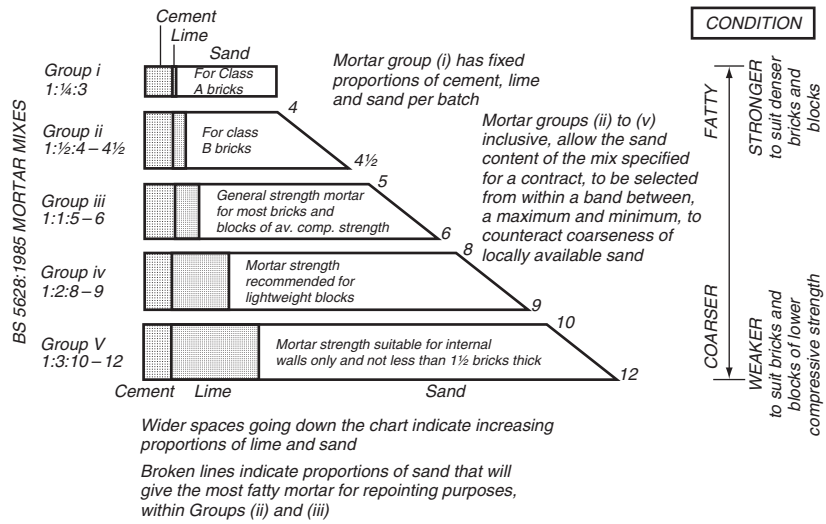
Cement
Lime
Sand

CONDITION

BS 5628:1985 MORTAR MIXES

Group i
1:¼:3
For Class A bricks

Mortar group (i) has fixed proportions of cement, lime and sand per batch

Group ii
1:½:4 – 4½
For class B bricks
4
4½

Mortar groups (ii) to (v) inclusive, allow the sand content of the mix specified for a contract, to be selected from within a band between, a maximum and minimum, to counteract coarseness of locally available sand

Group iii
1:1:5 – 6
General strength mortar for most bricks and blocks of av. comp. strength
5
6

Group iv
1:2:8 – 9
Mortar strength recommended for lightweight blocks
8
9

Group V
1:3:10 – 12
Mortar strength suitable for internal walls only and not less than 1½ bricks thick
10
12

Cement Lime Sand

FATTY
STRONGER to suit denser bricks and blocks

COARSER
WEAKER to suit bricks and blocks of lower compressive strength

Wider spaces going down the chart indicate increasing proportions of lime and sand

Broken lines indicate proportions of sand that will give the most fatty mortar for repointing purposes, within Groups (ii) and (iii)